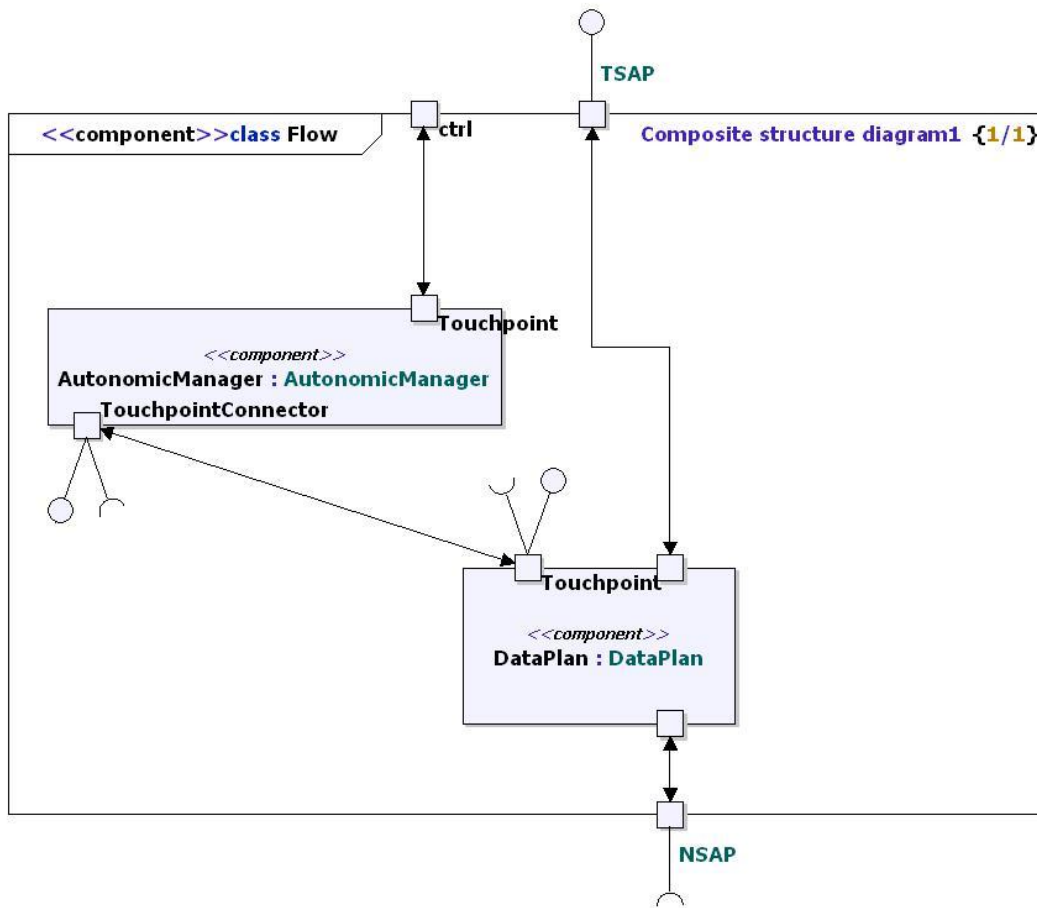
TSAP

<<component>>class Flow

ctrl

Composite structure diagram1 {1/1}

Touchpoint

<<component>>
AutonomicManager : AutonomicManager

TouchpointConnector

Touchpoint

<<component>>
DataPlan : DataPlan

NSAP